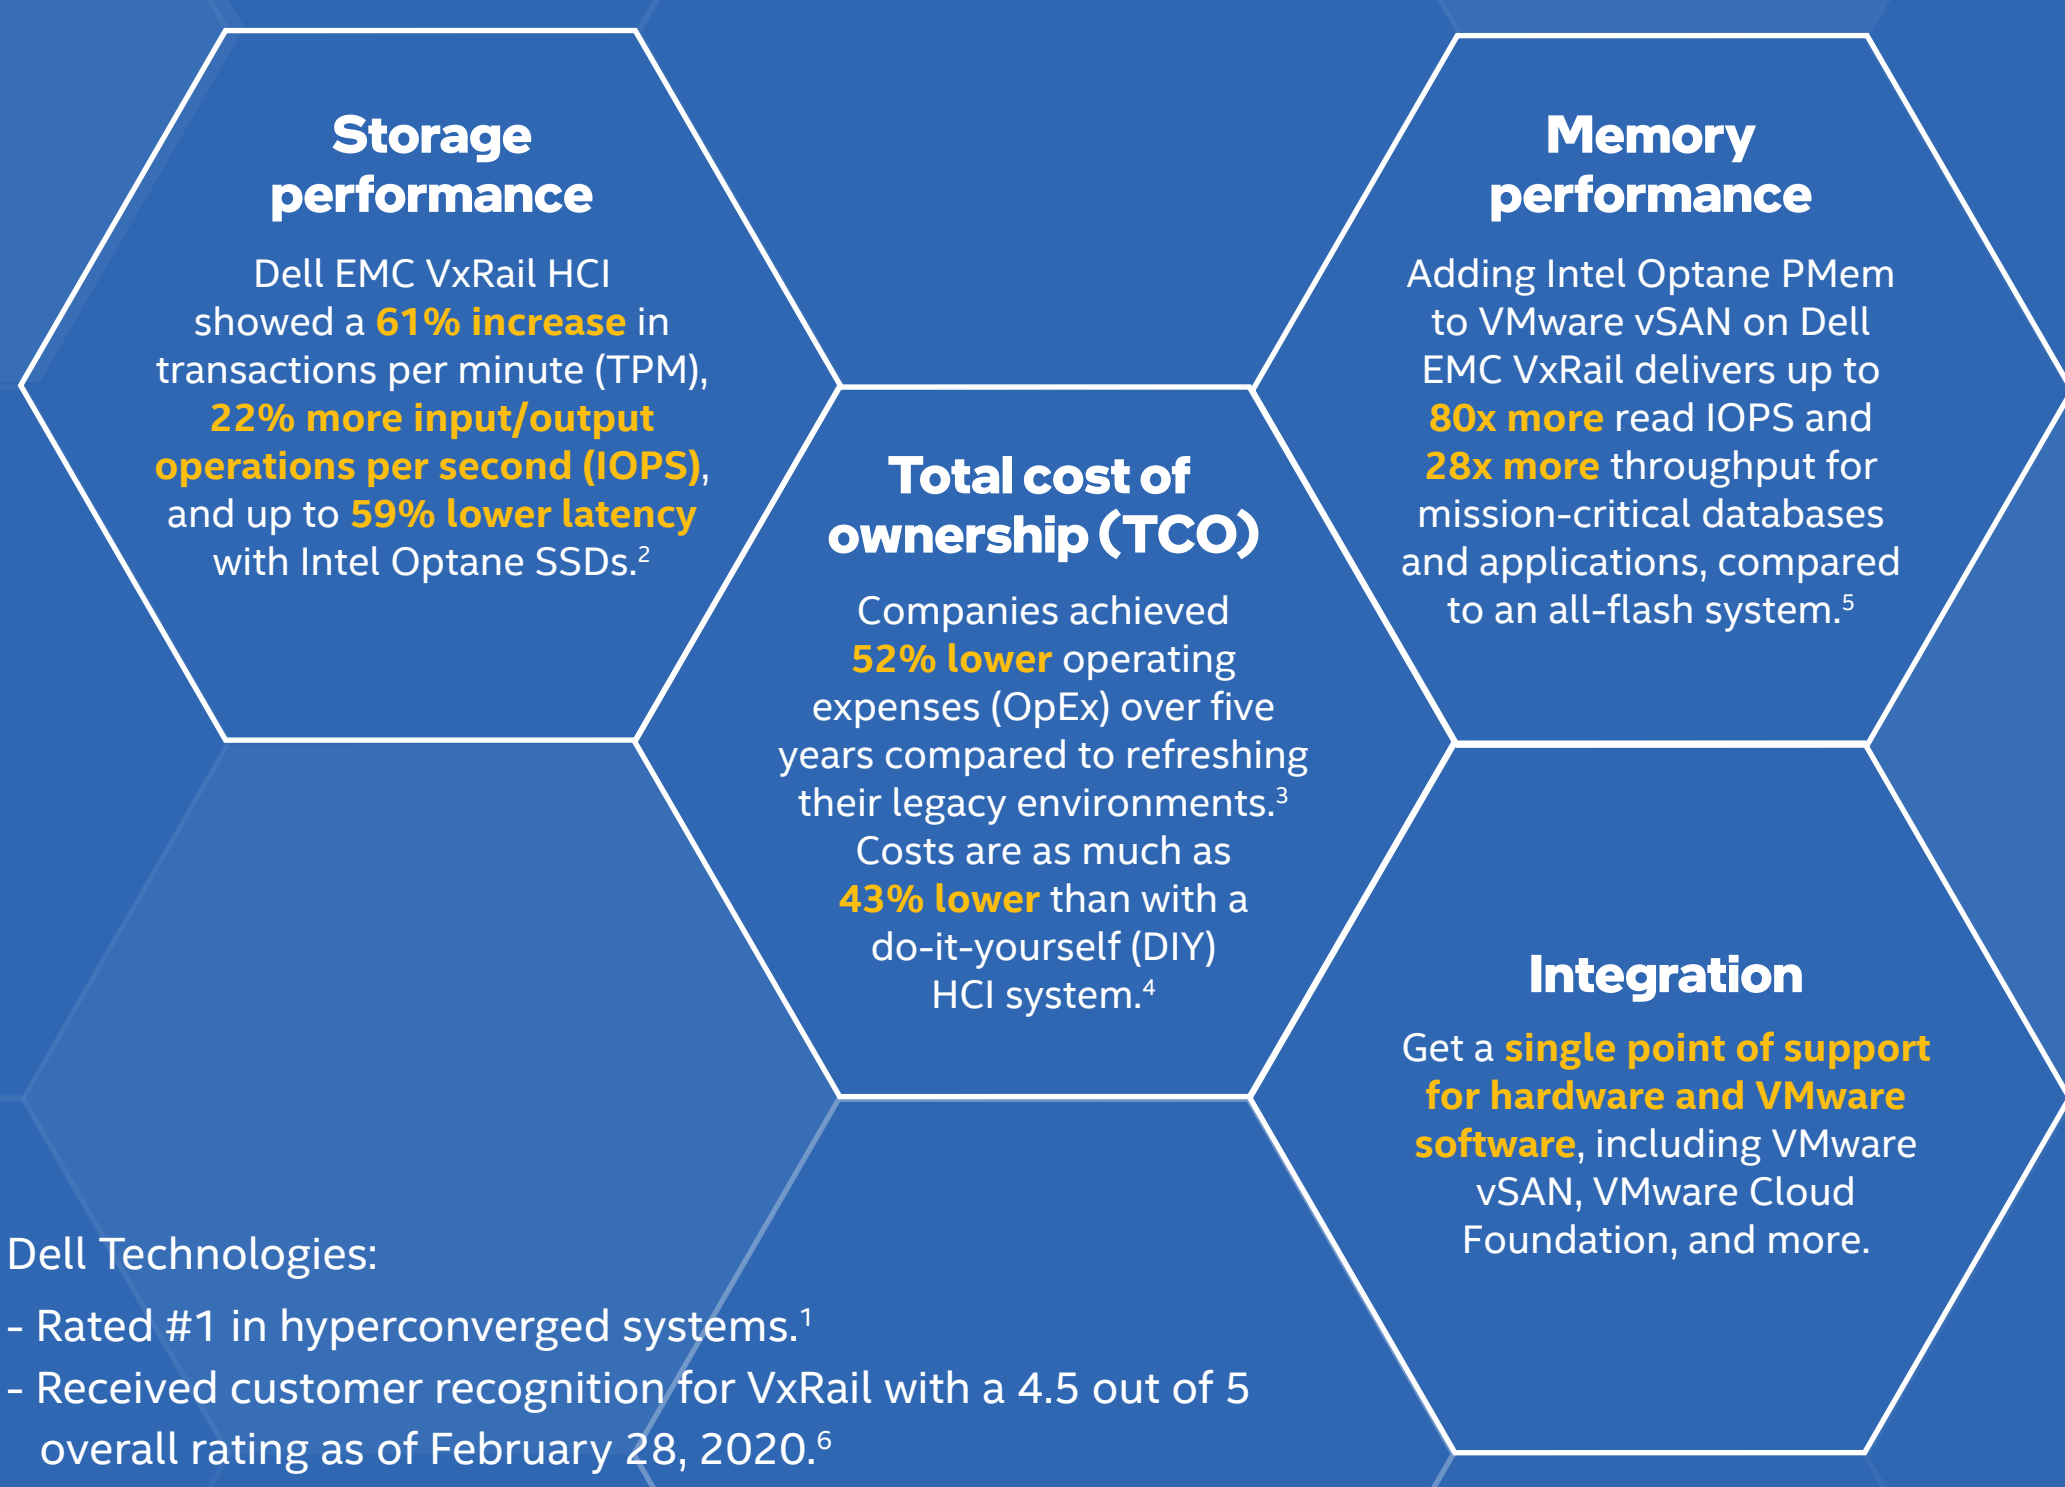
Storage performance

Dell EMC VxRail HCI showed a 61% increase in transactions per minute (TPM), 22% more input/output operations per second (IOPS), and up to 59% lower latency with Intel Optane SSDs.$^2$

Total cost of ownership (TCO)

Companies achieved 52% lower operating expenses (OpEx) over five years compared to refreshing their legacy environments.$^3$ Costs are as much as 43% lower than with a do-it-yourself (DIY) HCI system.$^4$

Memory performance

Adding Intel Optane PMem to VMware vSAN on Dell EMC VxRail delivers up to 80x more read IOPS and 28x more throughput for mission-critical databases and applications, compared to an all-flash system.$^5$

Integration

Get a single point of support for hardware and VMware software, including VMware vSAN, VMware Cloud Foundation, and more.

Dell Technologies:

- Rated #1 in hyperconverged systems.$^1$
- Received customer recognition for VxRail with a 4.5 out of 5 overall rating as of February 28, 2020.$^6$